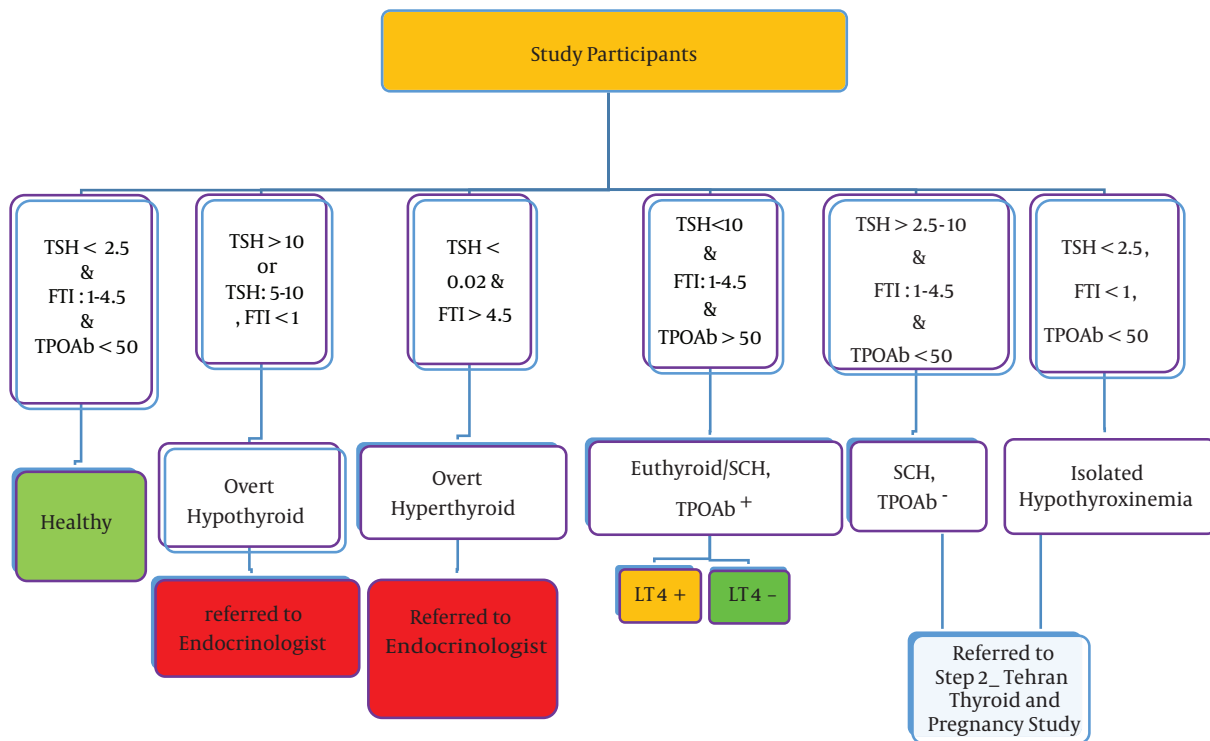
Study Participants

TSH < 2.5
&
FTI : 1-4.5
&
TPOAb < 50

Healthy

TSH > 10
or
TSH: 5-10
, FTI < 1

Overt Hypothyroid

referred to Endocrinologist

TSH < 0.02 &
FTI > 4.5

Overt Hyperthyroid

Referred to Endocrinologist

TSH<10
&
FTI: 1-4.5
&
TPOAb > 50

Euthyroid/SCH,
TPOAb +

LT4 +

LT4 -

TSH > 2.5-10
&
FTI : 1-4.5
&
TPOAb < 50

SCH,
TPOAb -

Referred to Step 2_ Tehran Thyroid and Pregnancy Study

TSH < 2.5,
FTI < 1,
TPOAb < 50

Isolated Hypothyroxinemia